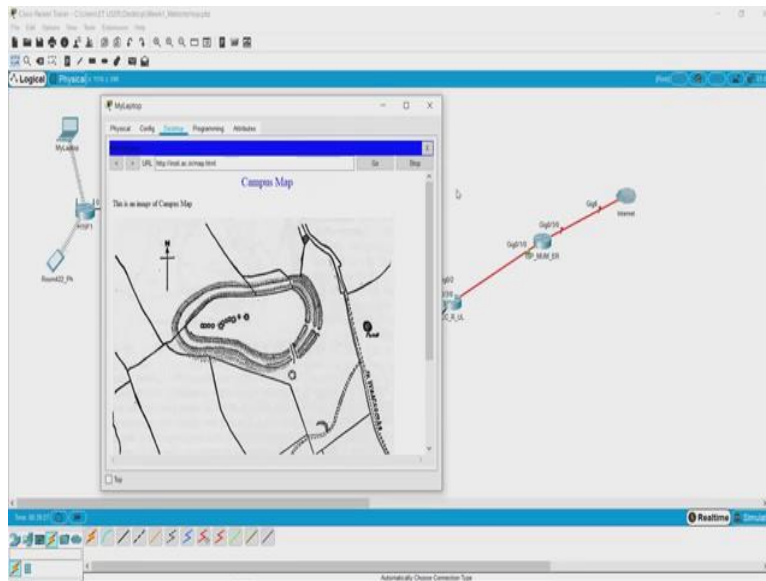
Cisco Packet Tracer - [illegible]

Logical

Physical

MyLaptop

Physical Config Desktop Programming Attributes

URL http://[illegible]map.html

Go

Stop

Campus Map

This is an image of Campus Map

N

Top

MyLaptop

Gig0/1/0

Gig0

Internet

Gig0/1/0

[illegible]_ER

Gig0/1/0

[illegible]_R_UL

Room422_PA

Realtime

Simulation

Automatically Choose Connection Type